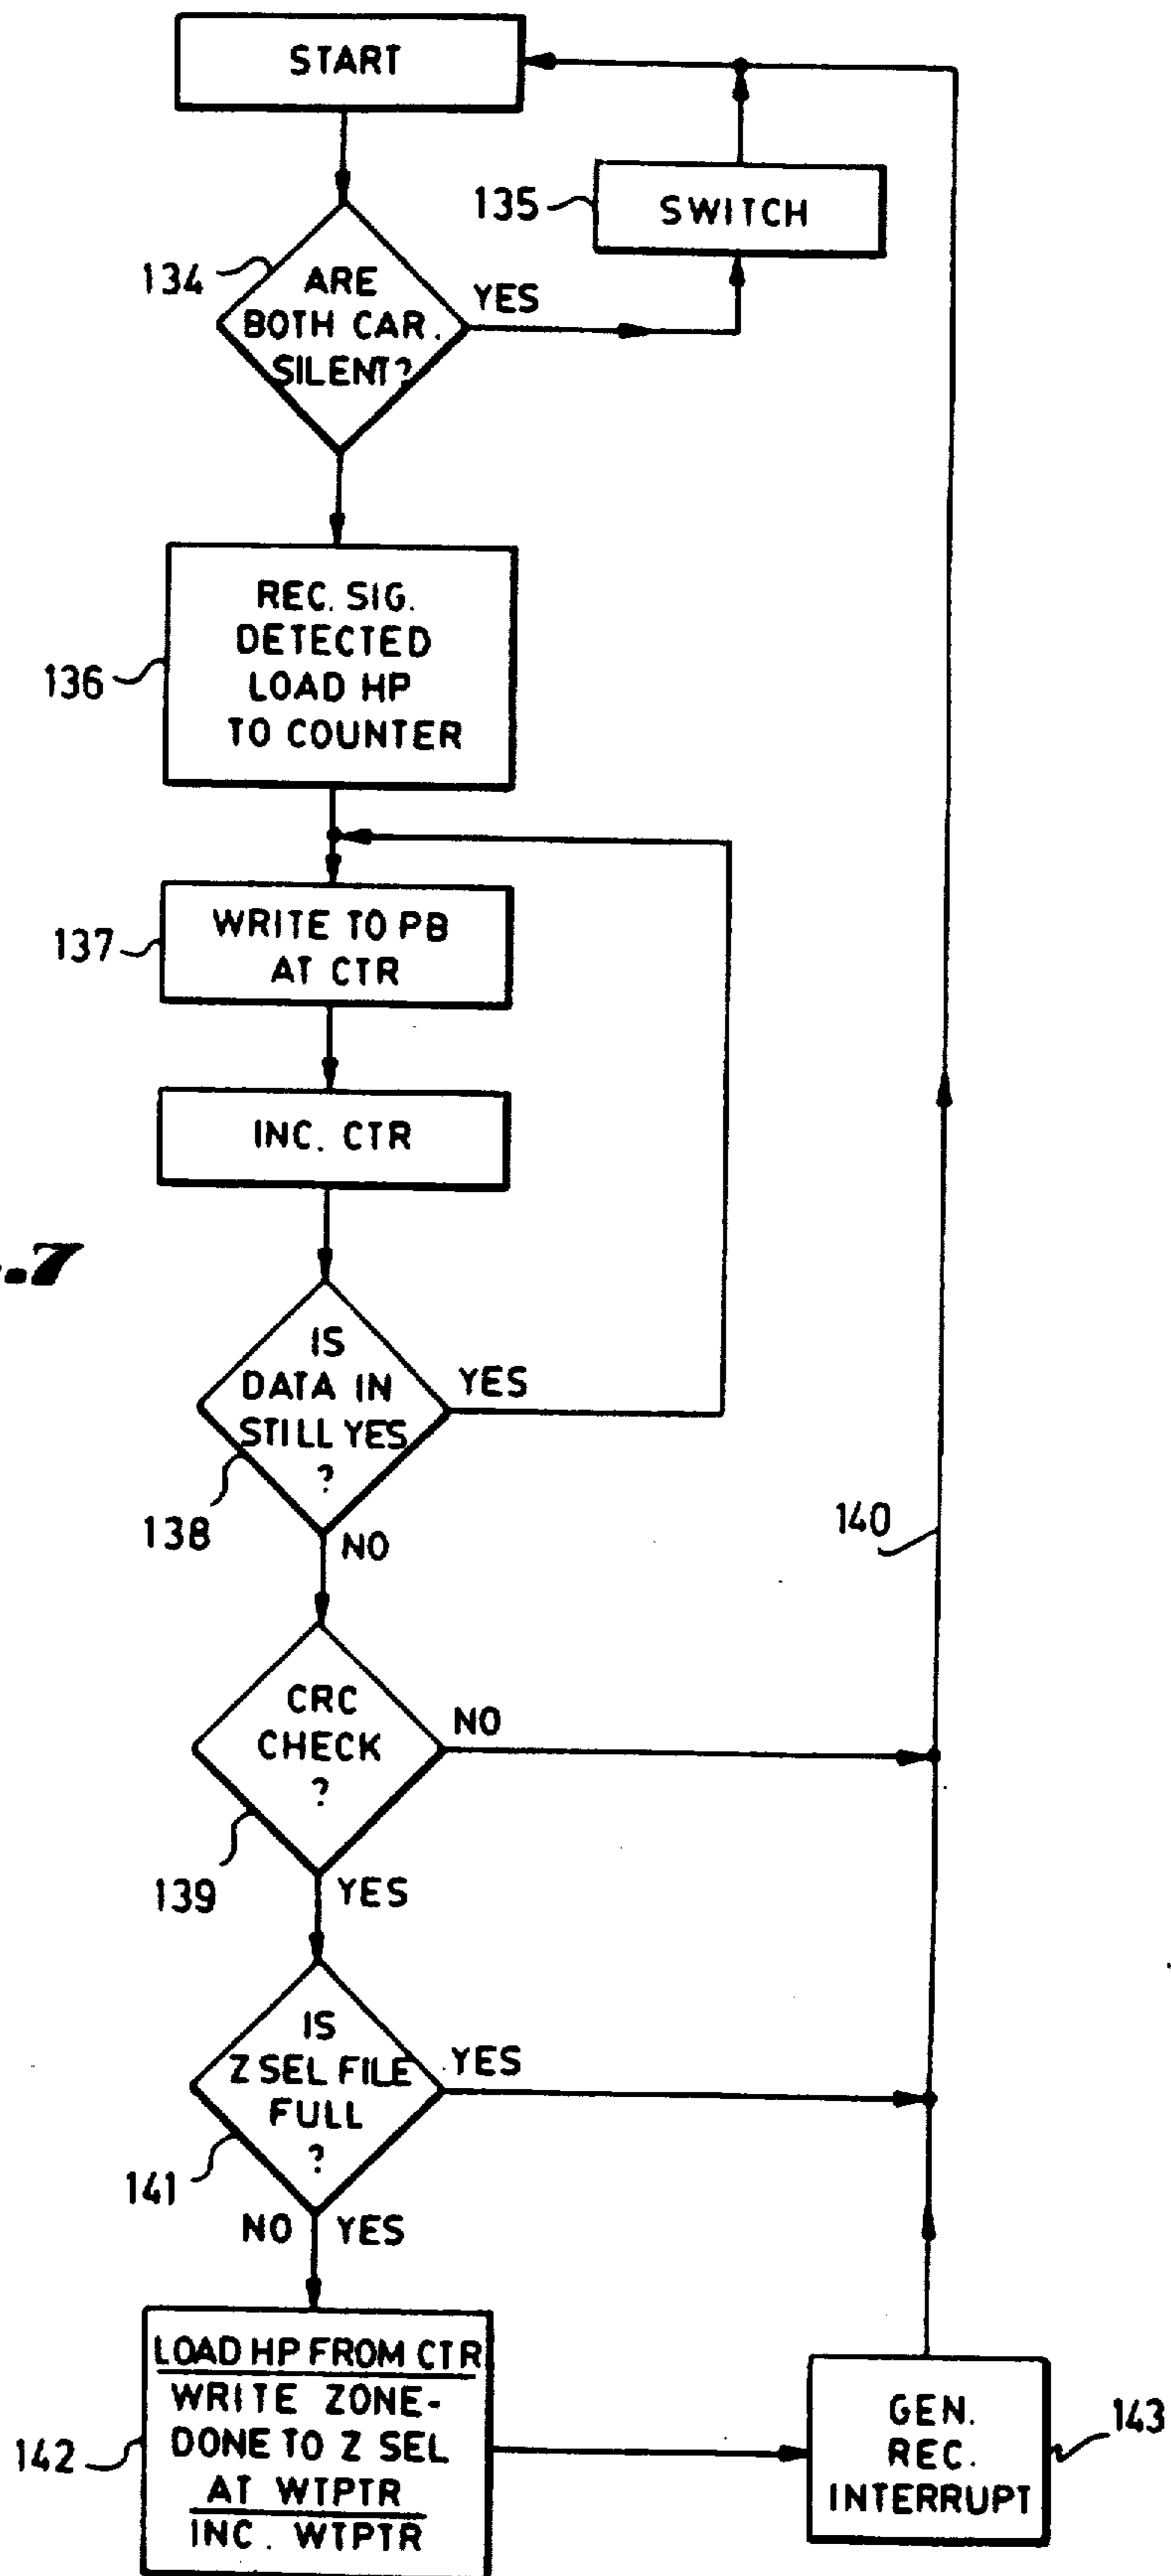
START

135 SWITCH

134 ARE BOTH CAR. SILENT?

YES

136 REC. SIG. DETECTED LOAD HP TO COUNTER

137 WRITE TO PB AT CTR

INC. CTR

.7

IS DATA IN STILL YES ?

YES

138

NO

140

CRC CHECK ?

NO

139

YES

IS Z SEL FILE FULL ?

YES

141

NO

YES

142 LOAD HP FROM CTR WRITE ZONE-DONE TO Z SEL AT WTPTR INC. WTPTR

GEN. REC. INTERRUPT 143